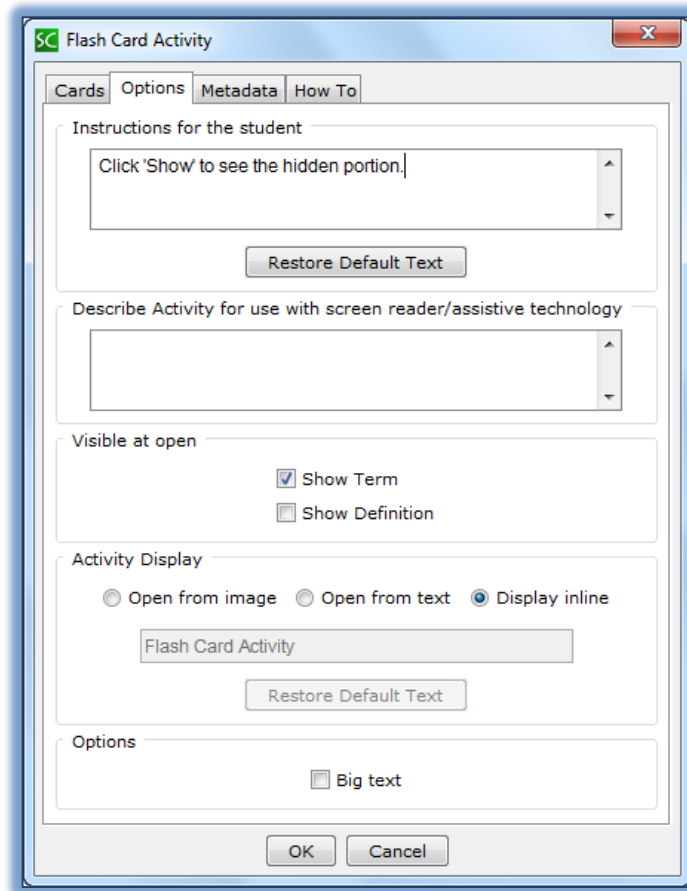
SC Flash Card Activity

Cards Options Metadata How To

Instructions for the student

Click 'Show' to see the hidden portion.

Restore Default Text

Describe Activity for use with screen reader/assistive technology

Visible at open

Show Term

Show Definition

Activity Display

Open from image Open from text Display inline

Flash Card Activity

Restore Default Text

Options

Big text

OK Cancel